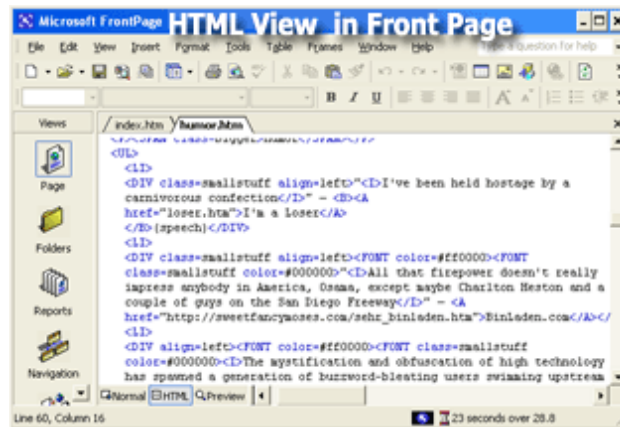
Microsoft FrontPage HTML View in Front Page

File Edit View Insert Format Tools Table Frames Window Help Type a question for help

B I U

Views

Page

Folders

Reports

Navigation

index.htm humor.htm

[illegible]
<UL>
<LI>
<DIV class=smallstuff align=left>"<I>I've been held hostage by a carnivorous confection</I>" — <B><A href="loser.htm">I'm a Loser</A>
</B>(speech)</DIV>
<LI>
<DIV class=smallstuff align=left><FONT color=#ff0000><FONT class=smallstuff color=#000000>"<I>All that firepower doesn't really impress anybody in America, Osama, except maybe Charlton Heston and a couple of guys on the San Diego Freeway</I>" — <A href="http://sweetfancymoses.com/sehr_binladen.htm">Binladen.com</A></
<LI>
<DIV align=left><FONT color=#ff0000><FONT class=smallstuff color=#000000><I>The mystification and obfuscation of high technology has spawned a generation of buzzword-bleating users swimming upstream

Normal HTML Preview

Line 60, Column 16 23 seconds over 28.8